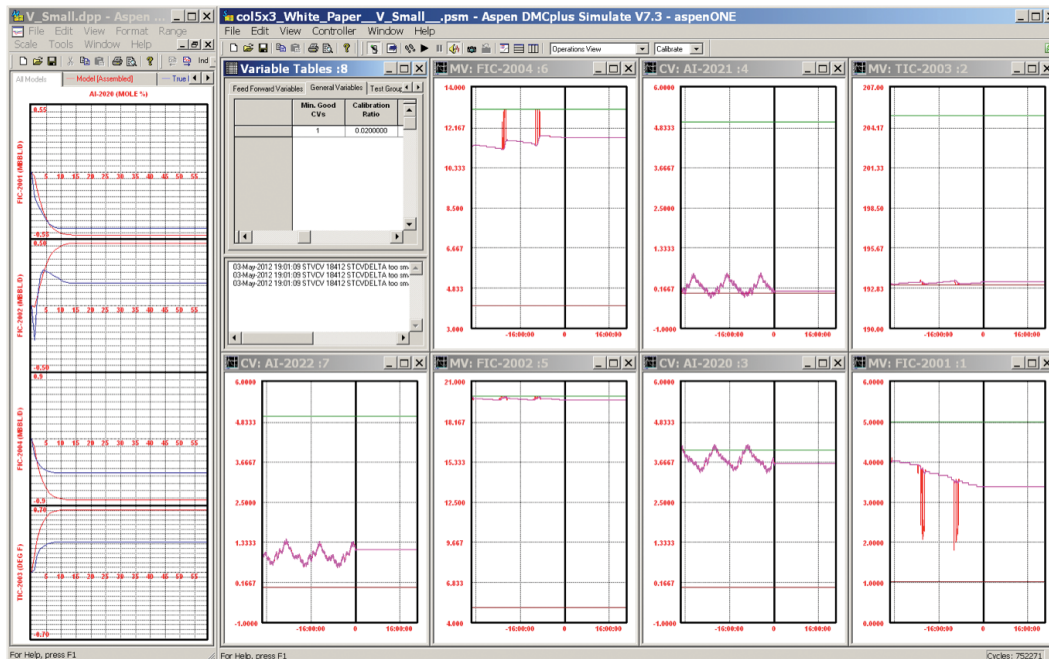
V_Small.dpp - Aspen
File Edit View Format Range
Scale Tools Window Help
Ind
All Models
Model [Assembled]
True I
AI-2020 (MOLE %)
0.55
FIC-2001 (MBBL D)
5 10 15 20 25 30 35 40 45 50 55
-0.55
0.50
FIC-2002 (MBBL D)
5 10 15 20 25 30 35 40 45 50 55
-0.50
0.9
FIC-2004 (MBBL D)
5 10 15 20 25 30 35 40 45 50 55
-0.9
0.70
TIC-2003 (DEG F)
5 10 15 20 25 30 35 40 45 50 55
-0.70
For Help, press F1

col5x3_White_Paper__V_Small__.psm - Aspen DMCplus Simulate V7.3 - aspenONE
File Edit View Controller Window Help
Operations View
Calibrate

Variable Tables :8
Feed Forward Variables
General Variables
Test Group
| | Min. Good CVs | Calibration Ratio |
|---|---|---|
| | 1 | 0.0200000 |

03-May-2012 19:01:09 STVCV 18412 STCVDELTA too sm
03-May-2012 19:01:09 STVCV 18412 STCVDELTA too sm
03-May-2012 19:01:09 STVCV 18412 STCVDELTA too sm

MV: FIC-2004 :6
14.000
12.167
10.333
8.500
6.667
4.833
3.000
-16:00:00 0 16:00:00

CV: AI-2021 :4
6.0000
4.8333
3.6667
2.5000
1.3333
0.1667
-1.0000
-16:00:00 0 16:00:00

MV: TIC-2003 :2
207.00
204.17
201.33
198.50
195.67
192.83
190.00
-16:00:00 0 16:00:00

CV: AI-2022 :7
6.0000
4.8333
3.6667
2.5000
1.3333
0.1667
-1.0000
-16:00:00 0 16:00:00

MV: FIC-2002 :5
21.000
18.167
15.333
12.500
9.667
6.833
4.000
-16:00:00 0 16:00:00

CV: AI-2020 :3
6.0000
4.8333
3.6667
2.5000
1.3333
0.1667
-1.0000
-16:00:00 0 16:00:00

MV: FIC-2001 :1
6.0000
5.0000
4.0000
3.0000
2.0000
1.0000
0.0000
-16:00:00 0 16:00:00

For Help, press F1
Cycles: 752271